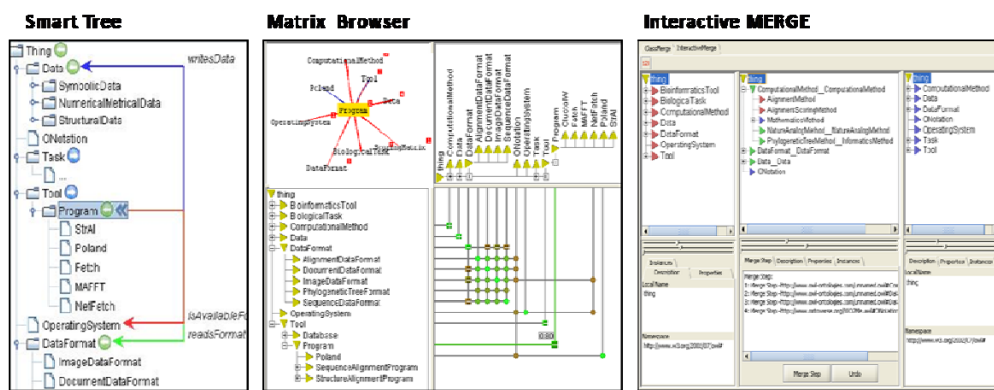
Smart Tree

Thing
Data
writesData
SymbolicData
NumericalMetricalData
StructuralData
ONotation
Task
...
Tool
Program
StrAl
Poland
Fetch
MAFFT
NeIFetch
OperatingSystem
isAvailableFor
readsFormat
DataFormat
ImageDataFormat
DocumentDataFormat

Matrix Browser

ComputationalMethod
Tool
Poland
Program
Data
OperatingSystem
BiologicalTask
DataFormat
thing
ComputationalMethod
Data
AlignmentDataFormat
DocumentDataFormat
ImageDataFormat
SequenceDataFormat
ONotation
OperatingSystem
Task
Tool
Program
ClustalW
Fetch
MAFFT
NetFetch
Poland
StrAl
thing
BioinformaticsTool
BiologicalTask
ComputationalMethod
Data
DataFormat
AlignmentDataFormat
DocumentDataFormat
ImageDataFormat
PhylogeneticTreeFormat
SequenceDataFormat
OperatingSystem
Tool
Database
Program
Poland
SequenceAlignmentProgram
StructureAlignmentProgram

Interactive MERGE

ClassMerge
InteractiveMerge
thing
BioinformaticsTool
BiologicalTask
ComputationalMethod
Data
DataFormat
OperatingSystem
Tool
ComputationalMethod_ComputationalMethod
AlignmentMethod
AlignmentScoringMethod
MathematicalMethod
NatureAnalogMethod_NatureAnalogMethod
PhylogeneticTreeMethod_InformaticsMethod
DataFormat_DataFormat
Data_Data
ONotation
thing
Data
DataFormat
ONotation
OperatingSystem
Task
Tool
Instances
Description
Properties
Local Name
thing
Namespace
http://www.w3.org/2002/07/owl#
Merge Step
Description
Properties
Instances
Merge Steps:
1: Merge Step -http://www.owl-ontologies.com/unnamed.owl#Co
2: Merge Step -http://www.owl-ontologies.com/unnamed.owl#Da
3: Merge Step -http://www.owl-ontologies.com/unnamed.owl#Da
4: Merge Step -http://www.owl-ontologies.com/BIO.owl#Data
Merge Step
Undo
Description
Properties
Instances
LocalName
thing
Namespace
http://www.w3.org/2002/07/owl#